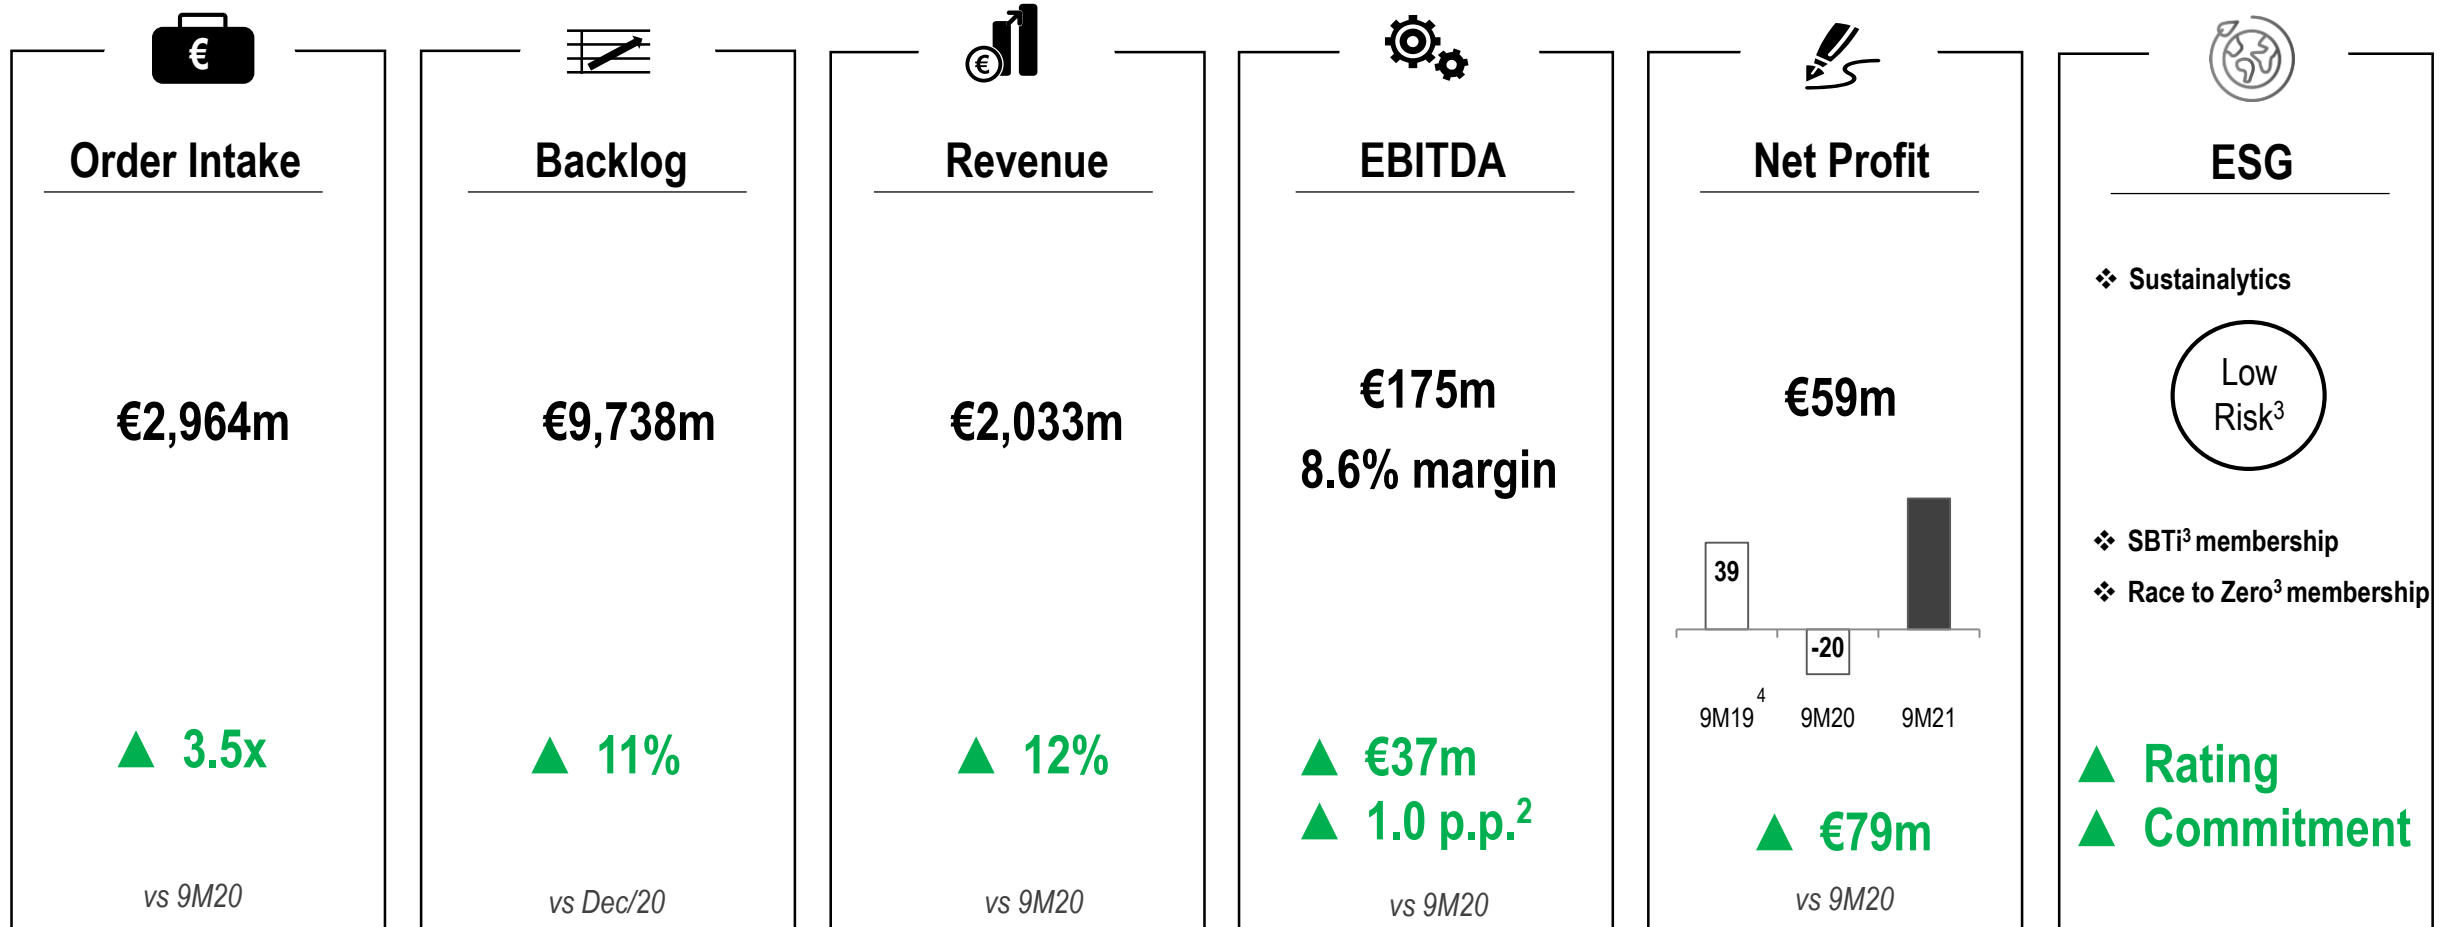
€

Order Intake

€2,964m

▲ 3.5x

vs 9M20

Backlog

€9,738m

▲ 11%

vs Dec/20

€

Revenue

€2,033m

▲ 12%

vs 9M20

EBITDA

€175m

8.6% margin

▲ €37m

▲ 1.0 p.p.$^2$

vs 9M20

Net Profit

€59m

39

-20

9M19$^4$ 9M20 9M21

▲ €79m

vs 9M20

ESG

❖ Sustainalytics

Low Risk$^3$

❖ SBTi$^3$ membership

❖ Race to Zero$^3$ membership

▲ Rating

▲ Commitment